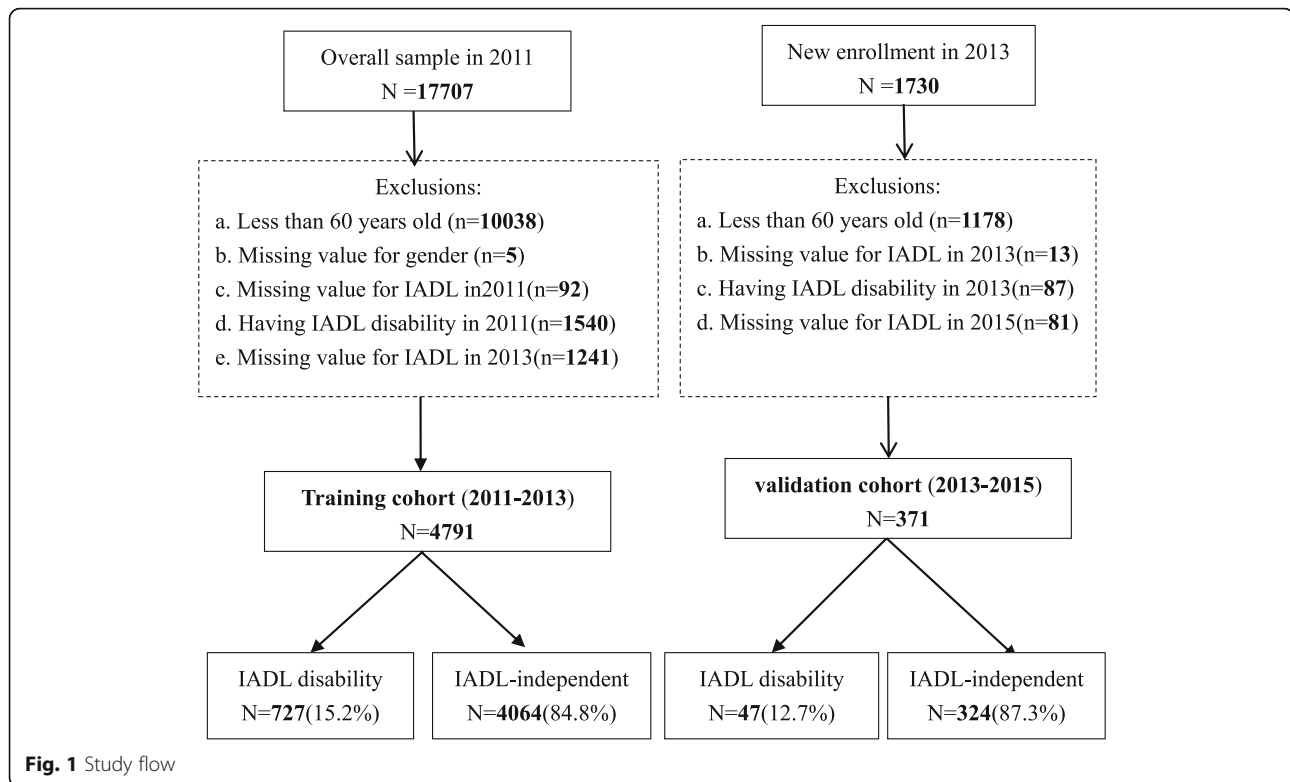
Overall sample in 2011
N =17707

Exclusions:
a. Less than 60 years old (n=10038)
b. Missing value for gender (n=5)
c. Missing value for IADL in2011(n=92)
d. Having IADL disability in 2011(n=1540)
e. Missing value for IADL in 2013(n=1241)

Training cohort (2011-2013)
N=4791

IADL disability
N=727(15.2%)

IADL-independent
N=4064(84.8%)

New enrollment in 2013
N =1730

Exclusions:
a. Less than 60 years old (n=1178)
b. Missing value for IADL in 2013(n=13)
c. Having IADL disability in 2013(n=87)
d. Missing value for IADL in 2015(n=81)

validation cohort (2013-2015)
N=371

IADL disability
N=47(12.7%)

IADL-independent
N=324(87.3%)

Fig. 1 Study flow